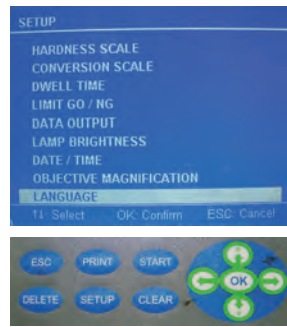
SETUP
HARDNESS SCALE
CONVERSION SCALE
DWELL TIME
LIMIT GO / NG
DATA OUTPUT
LAMP BRIGHTNESS
DATE / TIME
OBJECTIVE MAGNIFICATION
LANGUAGE
↑↓: Select OK: Confirm ESC: Cancel

ESC
PRINT
START
DELETE
SETUP
CLEAR
OK